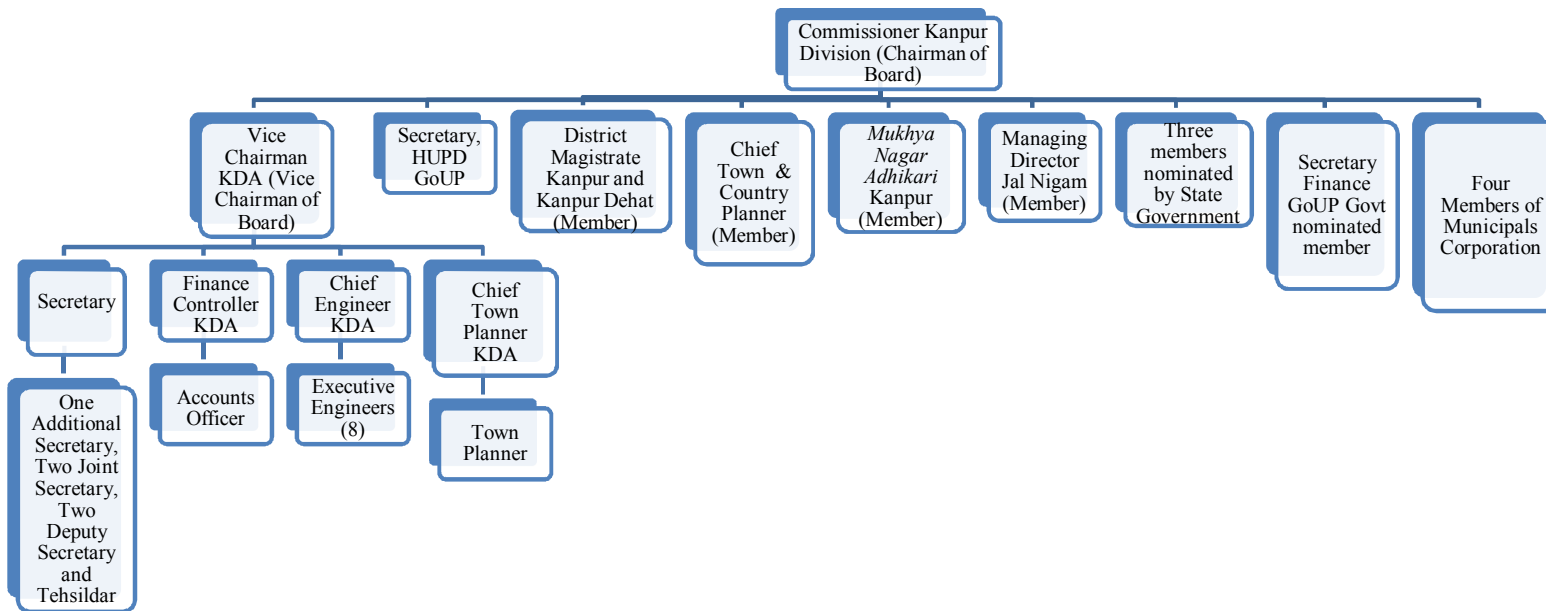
Commissioner Kanpur Division (Chairman of Board)

Vice Chairman KDA (Vice Chairman of Board)

Secretary, HUPD GoUP

District Magistrate Kanpur and Kanpur Dehat (Member)

Chief Town & Country Planner (Member)

Mukhya Nagar Adhikari Kanpur (Member)

Managing Director Jal Nigam (Member)

Three members nominated by State Government

Secretary Finance GoUP Govt nominated member

Four Members of Municipals Corporation

Secretary

One Additional Secretary, Two Joint Secretary, Two Deputy Secretary and Tehsildar

Finance Controller KDA

Accounts Officer

Chief Engineer KDA

Executive Engineers (8)

Chief Town Planner KDA

Town Planner